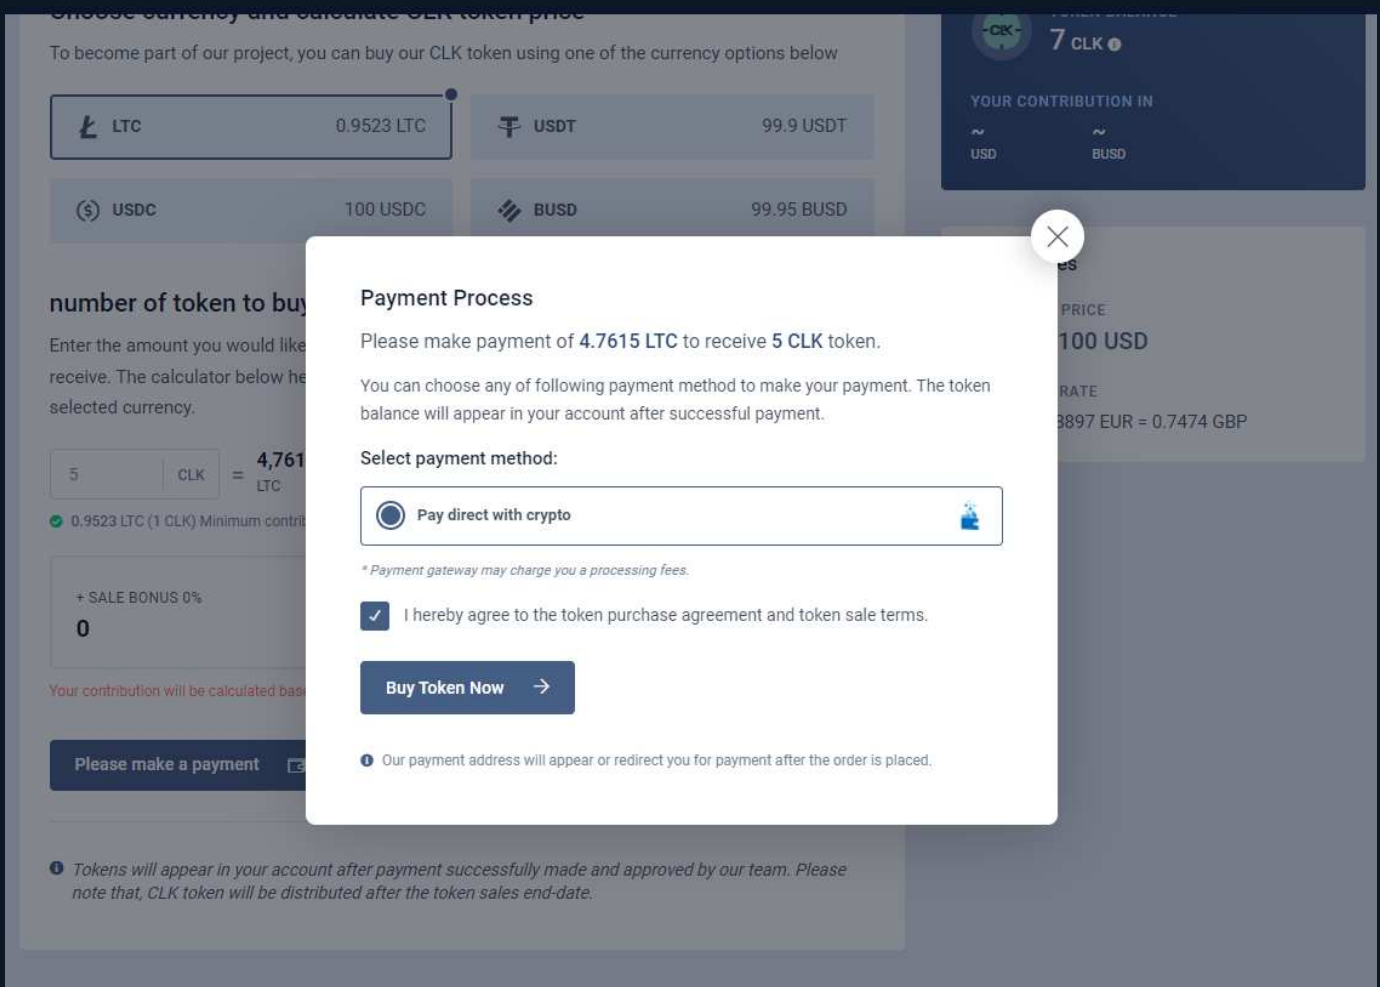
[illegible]

To become part of our project, you can buy our CLK token using one of the currency options below

LTC 0.9523 LTC

USDT 99.9 USDT

USDC 100 USDC

BUSD 99.95 BUSD

number of token to buy

Enter the amount you would like receive. The calculator below he selected currency.

5 CLK = 4,761 LTC

0.9523 LTC (1 CLK) Minimum contri

+ SALE BONUS 0%
0

Your contribution will be calculated bas

Please make a payment

Tokens will appear in your account after payment successfully made and approved by our team. Please note that, CLK token will be distributed after the token sales end-date.

CLK

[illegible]
7 CLK

YOUR CONTRIBUTION IN
~ USD
~ BUSD

es

PRICE
100 USD

RATE
3897 EUR = 0.7474 GBP

Payment Process

Please make payment of 4.7615 LTC to receive 5 CLK token.

You can choose any of following payment method to make your payment. The token balance will appear in your account after successful payment.

Select payment method:

Pay direct with crypto

* Payment gateway may charge you a processing fees.

I hereby agree to the token purchase agreement and token sale terms.

Buy Token Now

Our payment address will appear or redirect you for payment after the order is placed.